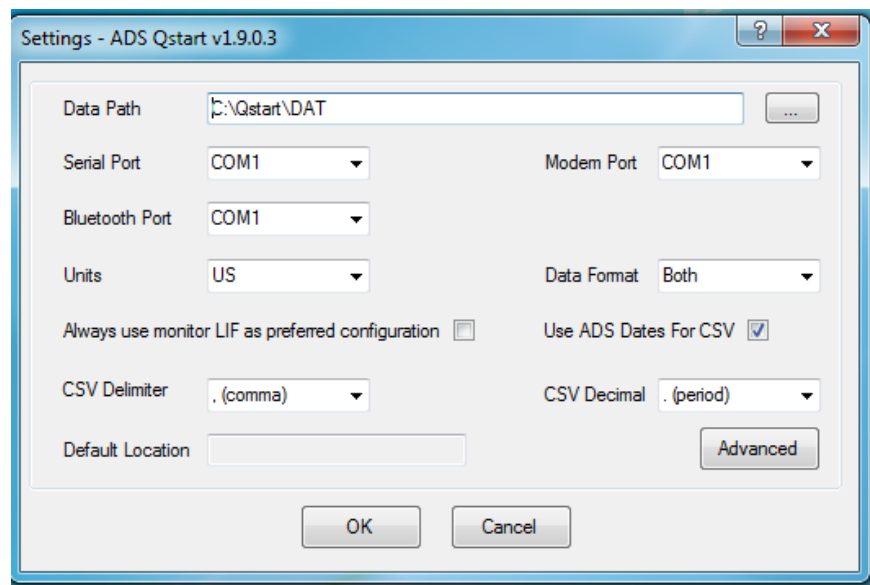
Settings - ADS Qstart v1.9.0.3

?

X

Data Path C:\Qstart\DAT ...

Serial Port COM1

Modem Port COM1

Bluetooth Port COM1

Units US

Data Format Both

Always use monitor LIF as preferred configuration

Use ADS Dates For CSV

CSV Delimiter , (comma)

CSV Decimal . (period)

Default Location

Advanced

OK

Cancel